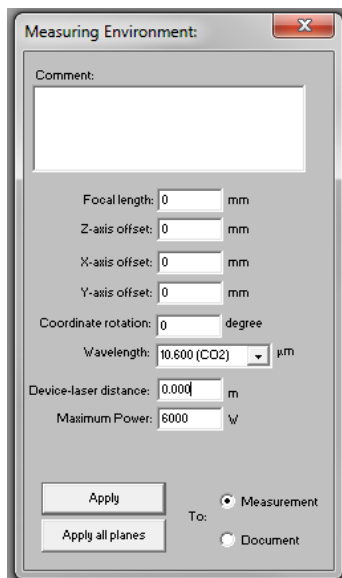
Measuring Environment:

Comment:

Focal length: 0 mm

Z-axis offset: 0 mm

X-axis offset: 0 mm

Y-axis offset: 0 mm

Coordinate rotation: 0 degree

Wavelength: 10.600 (CO2) µm

Device-laser distance: 0.000 m

Maximum Power: 6000 W

Apply

Apply all planes

To:

Measurement

Document